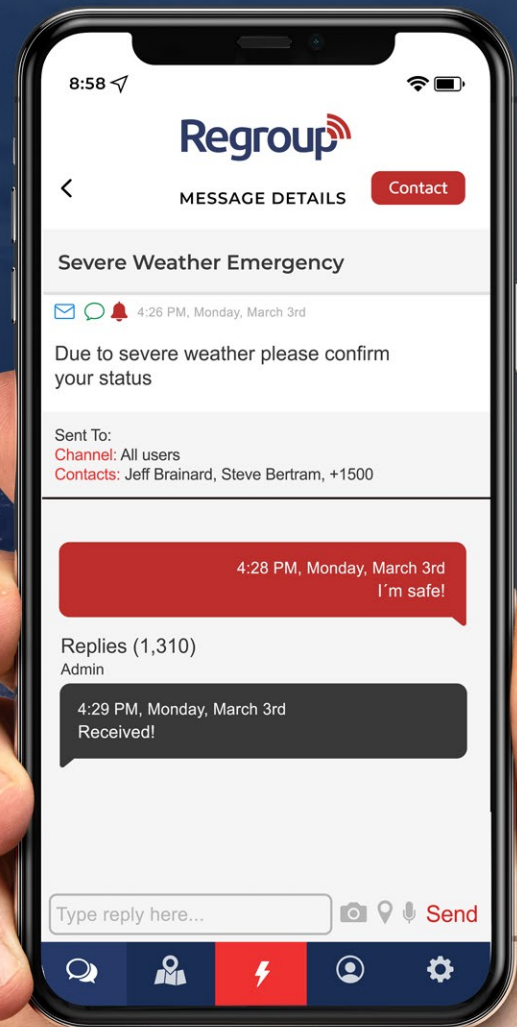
8:58

Regroup

MESSAGE DETAILS

Contact

Severe Weather Emergency

4:26 PM, Monday, March 3rd

Due to severe weather please confirm your status

Sent To:
Channel: All users
Contacts: Jeff Brainard, Steve Bertram, +1500

4:28 PM, Monday, March 3rd
I´m safe!

Replies (1,310)
Admin

4:29 PM, Monday, March 3rd
Received!

Type reply here...

Send